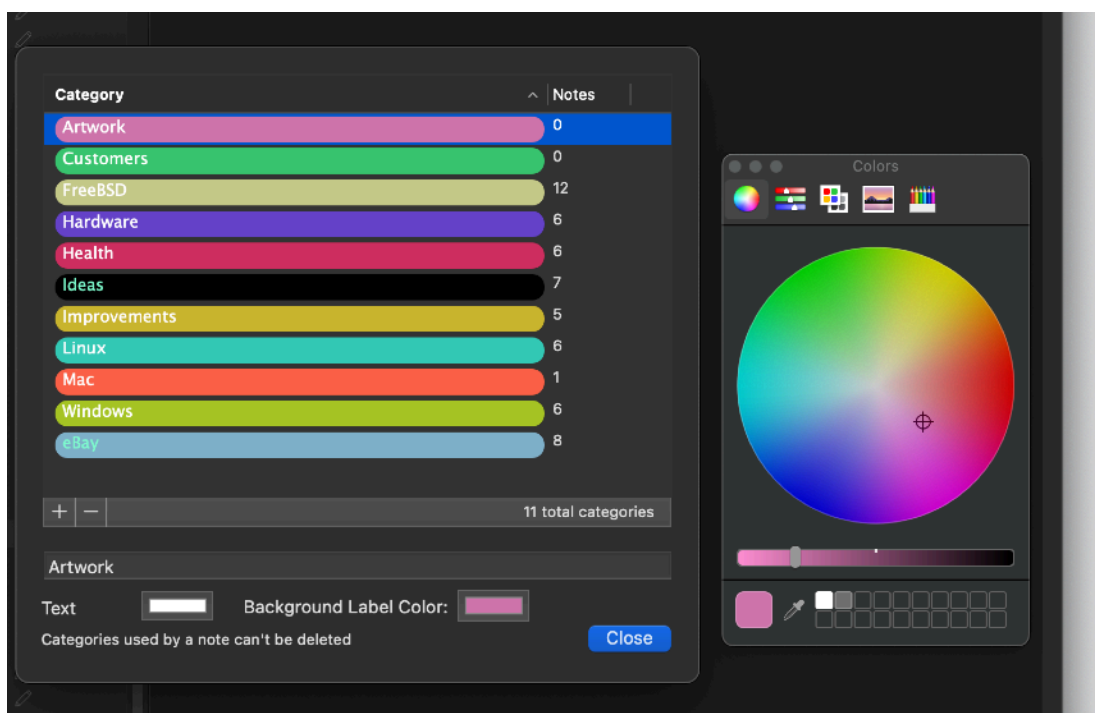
| Category | Notes |
|---|---|
| Artwork | 0 |
| Customers | 0 |
| FreeBSD | 12 |
| Hardware | 6 |
| Health | 6 |
| Ideas | 7 |
| Improvements | 5 |
| Linux | 6 |
| Mac | 1 |
| Windows | 6 |
| eBay | 8 |

+ − 11 total categories

Artwork

Text Background Label Color:

Categories used by a note can't be deleted

Close

Colors